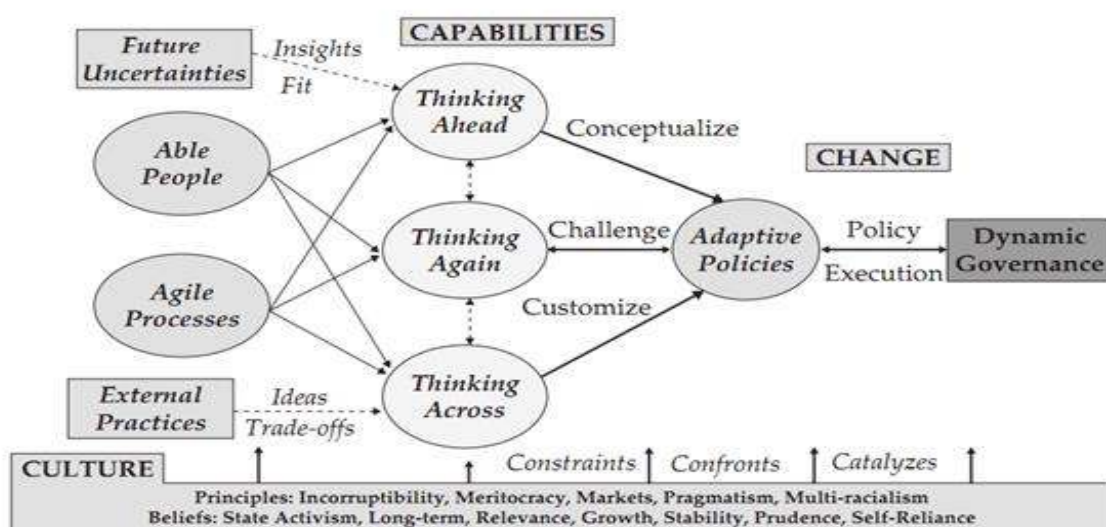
CAPABILITIES

Future Uncertainties

Insights

Fit

Thinking Ahead

Conceptualize

CHANGE

Able People

Thinking Again

Challenge

Adaptive Policies

Policy

Execution

Dynamic Governance

Agile Processes

Customize

External Practices

Ideas

Trade-offs

Thinking Across

CULTURE

Constraints

Confronts

Catalyzes

Principles: Incorruptibility, Meritocracy, Markets, Pragmatism, Multi-racialism
Beliefs: State Activism, Long-term, Relevance, Growth, Stability, Prudence, Self-Reliance